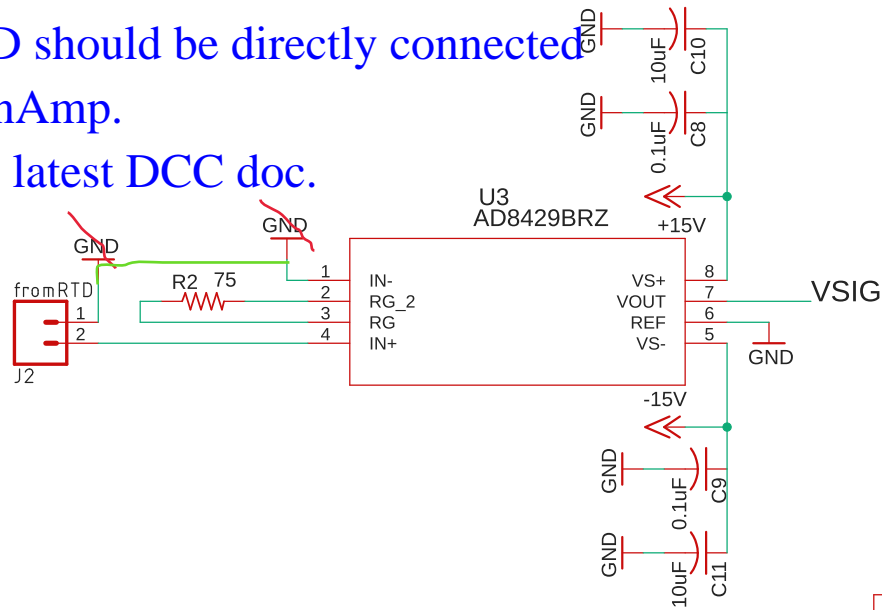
D should be directly connected
nAmp.
latest DCC doc.

GND
10uF
C10
GND
0.1uF
C8
U3
AD8429BRZ
+15V
GND
GND
fromRTD
1
2
J2
R2 75
1
2
3
4
IN-
RG_2
RG
IN+
VS+
VOUT
REF
VS-
8
7
6
5
VSIG
GND
-15V
GND
0.1uF
C9
GND
10uF
C11